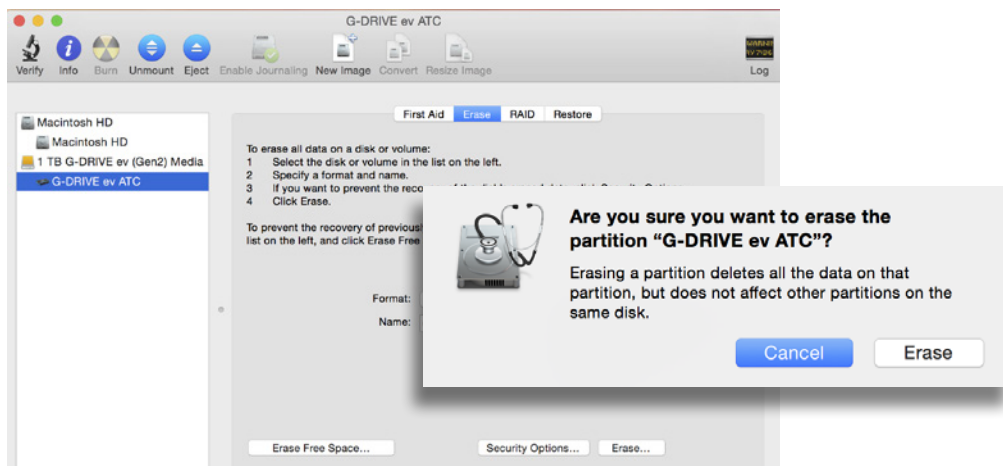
G-DRIVE ev ATC

Verify Info Burn Unmount Eject Enable Journaling New Image Convert Resize Image Log

WARNI
NY 7:06

Macintosh HD
Macintosh HD
1 TB G-DRIVE ev (Gen2) Media
G-DRIVE ev ATC

First Aid Erase RAID Restore

To erase all data on a disk or volume:
1 Select the disk or volume in the list on the left.
2 Specify a format and name.
3 If you want to prevent the reco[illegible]
4 Click Erase.

To prevent the recovery of previous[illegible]
list on the left, and click Erase Free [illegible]

Format:
Name:

Erase Free Space... Security Options... Erase...

Are you sure you want to erase the partition “G-DRIVE ev ATC”?

Erasing a partition deletes all the data on that partition, but does not affect other partitions on the same disk.

Cancel Erase